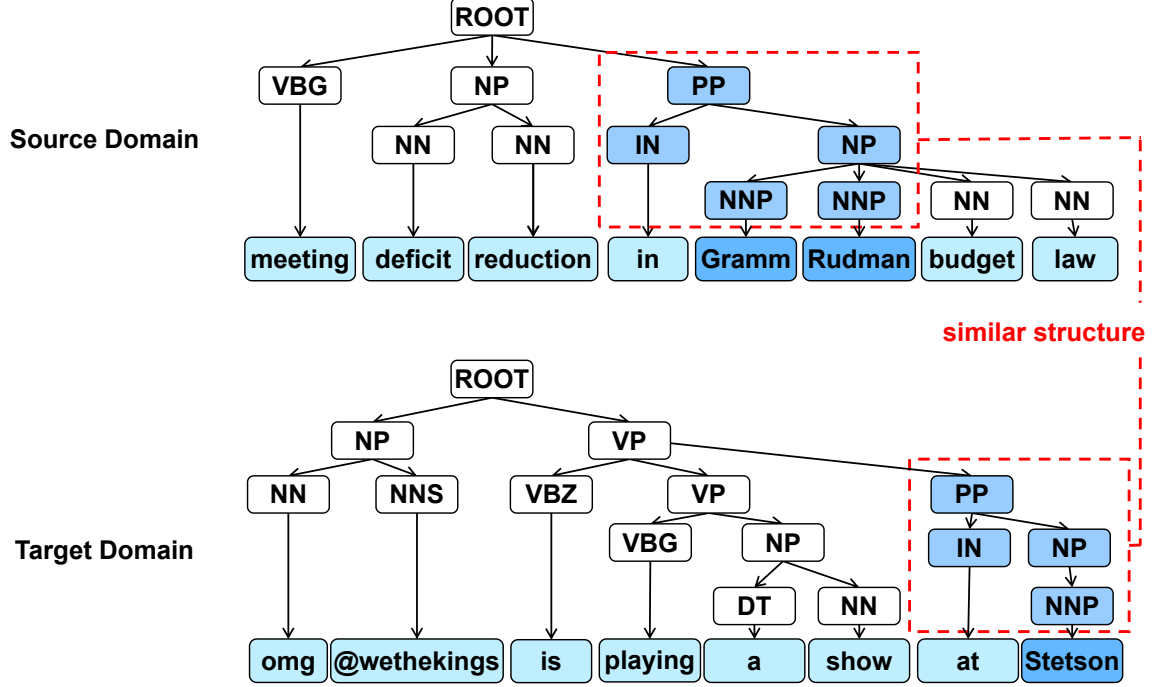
Source Domain

ROOT
VBG NP PP
NN NN IN NP
NNP NNP NN NN
meeting deficit reduction in Gramm Rudman budget law

similar structure

Target Domain

ROOT
NP VP
NN NNS VBZ VP PP
VBG NP IN NP
DT NN NNP
omg @wethekings is playing a show at Stetson